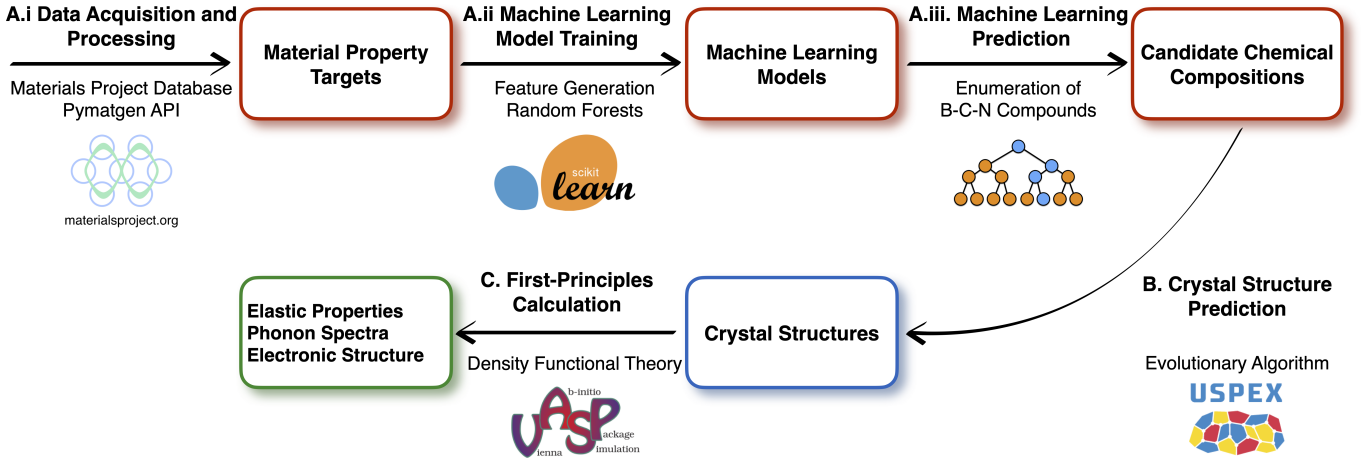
A.i Data Acquisition and Processing

Materials Project Database
Pymatgen API

materialsproject.org

Material Property Targets

A.ii Machine Learning Model Training

Feature Generation
Random Forests

scikit
learn

Machine Learning Models

A.iii. Machine Learning Prediction

Enumeration of
B-C-N Compounds

Candidate Chemical Compositions

B. Crystal Structure Prediction

Evolutionary Algorithm

USPEX

Crystal Structures

C. First-Principles Calculation

Density Functional Theory

VASP
b-initio
ackage
imulation
ienna

Elastic Properties
Phonon Spectra
Electronic Structure